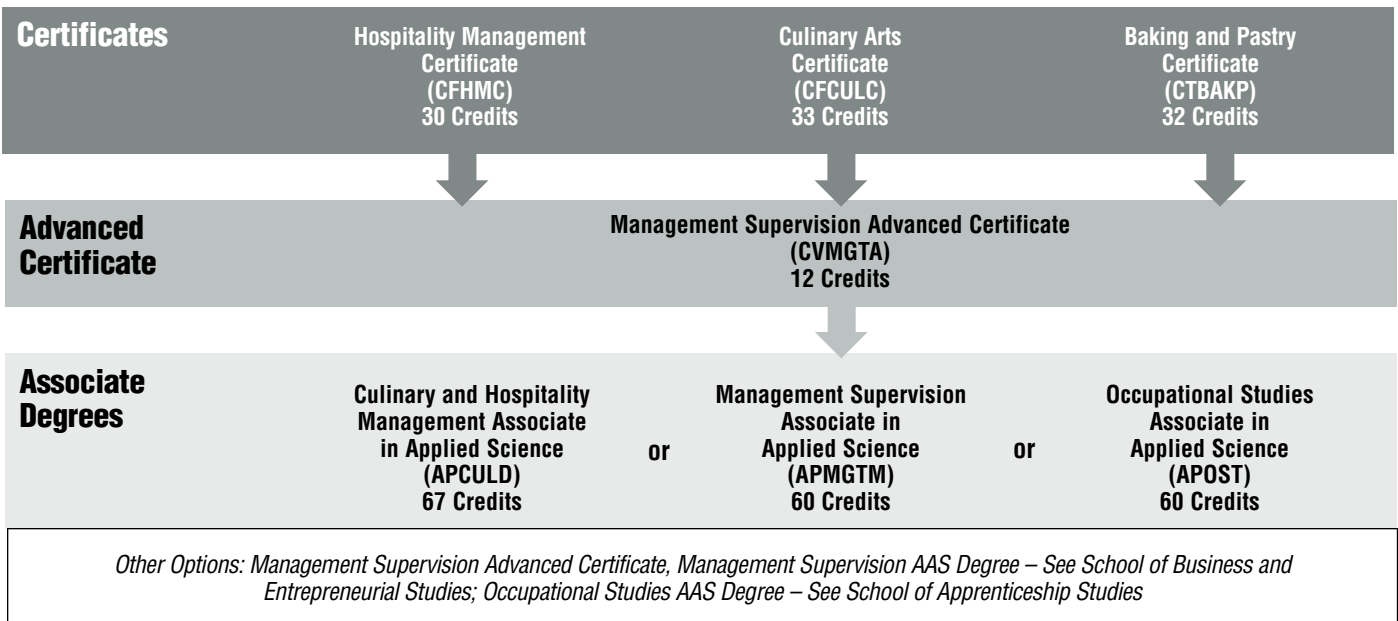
Certificates

Hospitality Management Certificate (CFHMC) 30 Credits

Culinary Arts Certificate (CFCULC) 33 Credits

Baking and Pastry Certificate (CTBAKP) 32 Credits

Advanced Certificate

Management Supervision Advanced Certificate (CVMGTA) 12 Credits

Associate Degrees

Culinary and Hospitality Management Associate in Applied Science (APCULD) 67 Credits

or

Management Supervision Associate in Applied Science (APMGTM) 60 Credits

or

Occupational Studies Associate in Applied Science (APOST) 60 Credits

Other Options: Management Supervision Advanced Certificate, Management Supervision AAS Degree – See School of Business and Entrepreneurial Studies; Occupational Studies AAS Degree – See School of Apprenticeship Studies